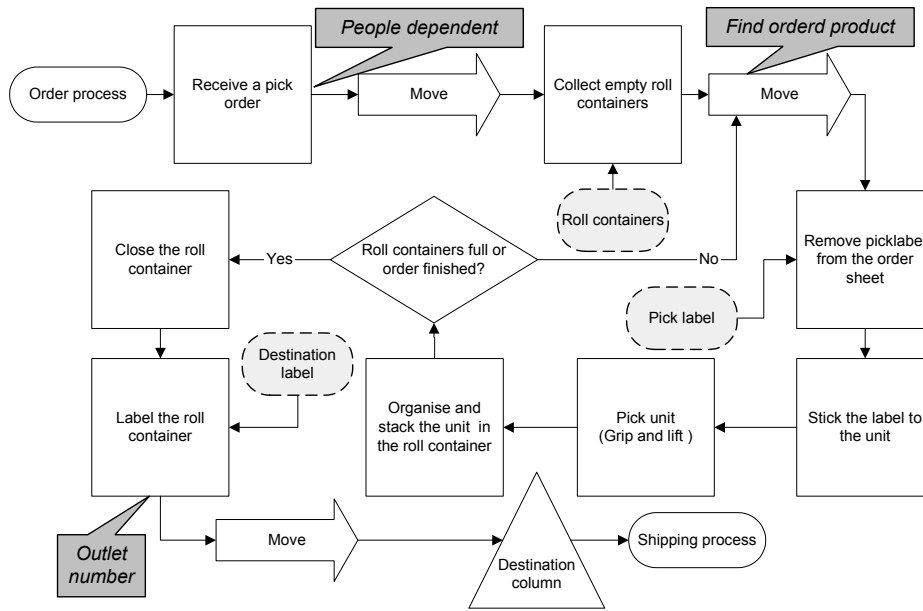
Order process

Receive a pick order

People dependent

Move

Collect empty roll containers

Find orderd product

Move

Roll containers

Close the roll container

Yes

Roll containers full or order finished?

No

Remove picklabe from the order sheet

Pick label

Destination label

Label the roll container

Organise and stack the unit in the roll container

Pick unit (Grip and lift )

Stick the label to the unit

Outlet number

Move

Destination column

Shipping process